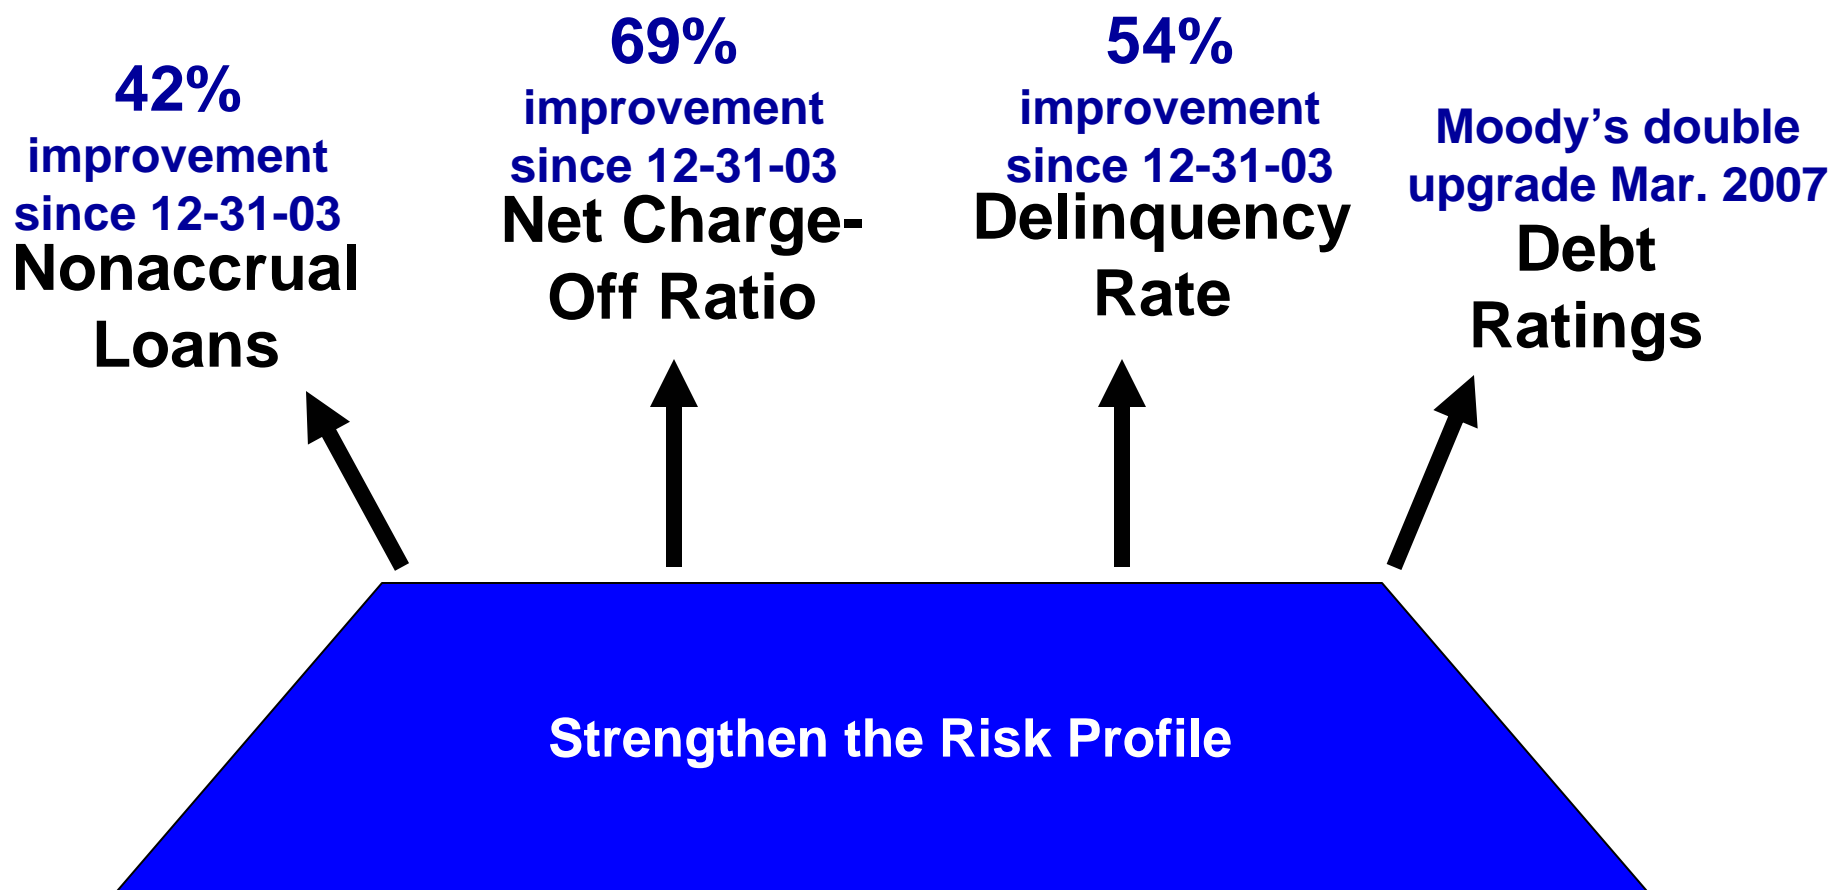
42%
improvement
since 12-31-03
Nonaccrual
Loans

69%
improvement
since 12-31-03
Net Charge-Off Ratio

54%
improvement
since 12-31-03
Delinquency
Rate

Moody's double
upgrade Mar. 2007
Debt
Ratings

Strengthen the Risk Profile